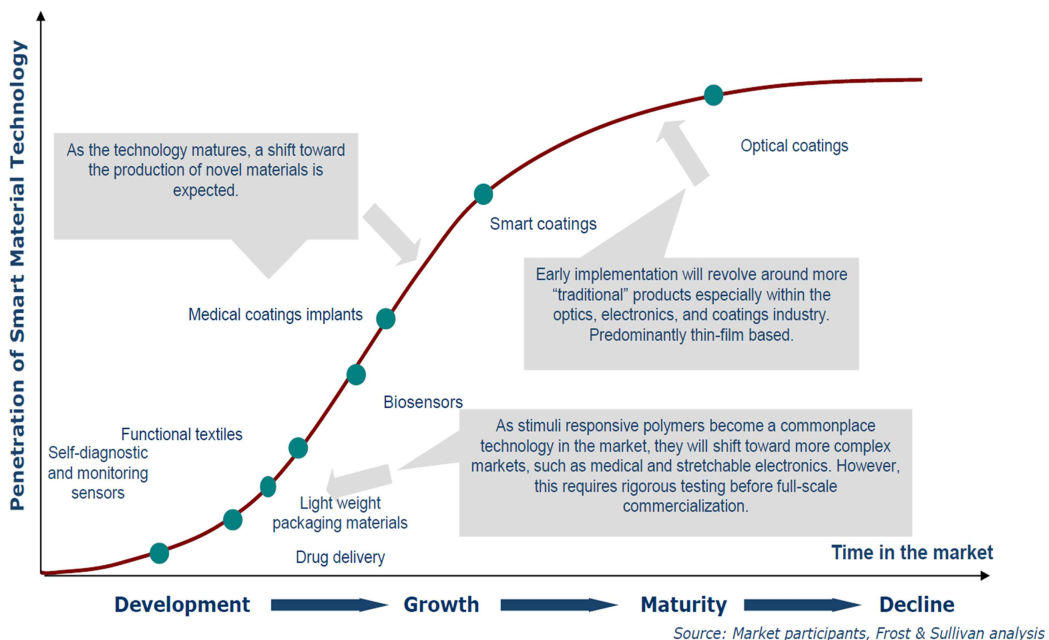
Penetration of Smart Material Technology

As the technology matures, a shift toward the production of novel materials is expected.

Optical coatings

Smart coatings

Early implementation will revolve around more "traditional" products especially within the optics, electronics, and coatings industry. Predominantly thin-film based.

Medical coatings implants

Biosensors

Functional textiles

Self-diagnostic and monitoring sensors

As stimuli responsive polymers become a commonplace technology in the market, they will shift toward more complex markets, such as medical and stretchable electronics. However, this requires rigorous testing before full-scale commercialization.

Light weight packaging materials

Drug delivery

Time in the market

Development Growth Maturity Decline

Source: Market participants, Frost & Sullivan analysis